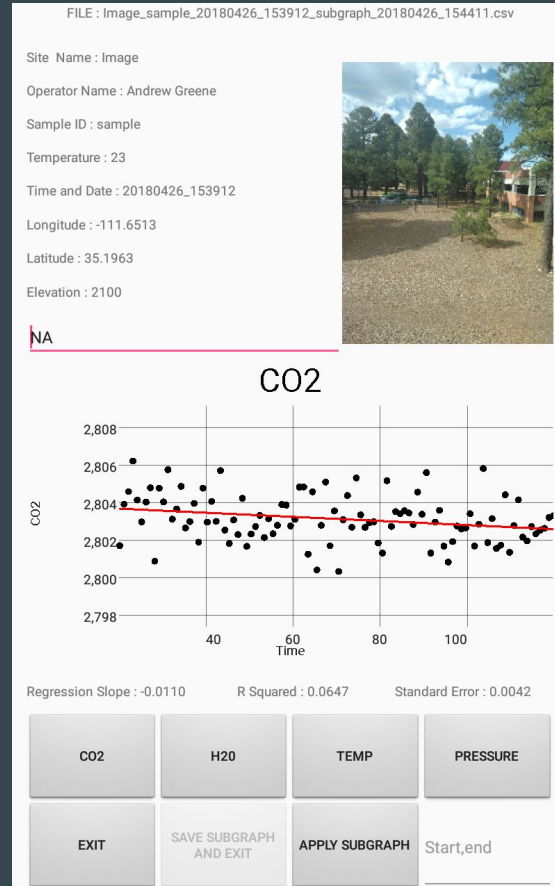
FILE : Image_sample_20180426_153912_subgraph_20180426_154411.csv

Site Name : Image

Operator Name : Andrew Greene

Sample ID : sample

Temperature : 23

Time and Date : 20180426_153912

Longitude : -111.6513

Latitude : 35.1963

Elevation : 2100

NA

CO2

2,808
2,806
2,804
2,802
2,800
2,798

CO2

40
60
80
100
Time

Regression Slope : -0.0110 R Squared : 0.0647 Standard Error : 0.0042

CO2
H20
TEMP
PRESSURE

EXIT
SAVE SUBGRAPH AND EXIT
APPLY SUBGRAPH
Start,end